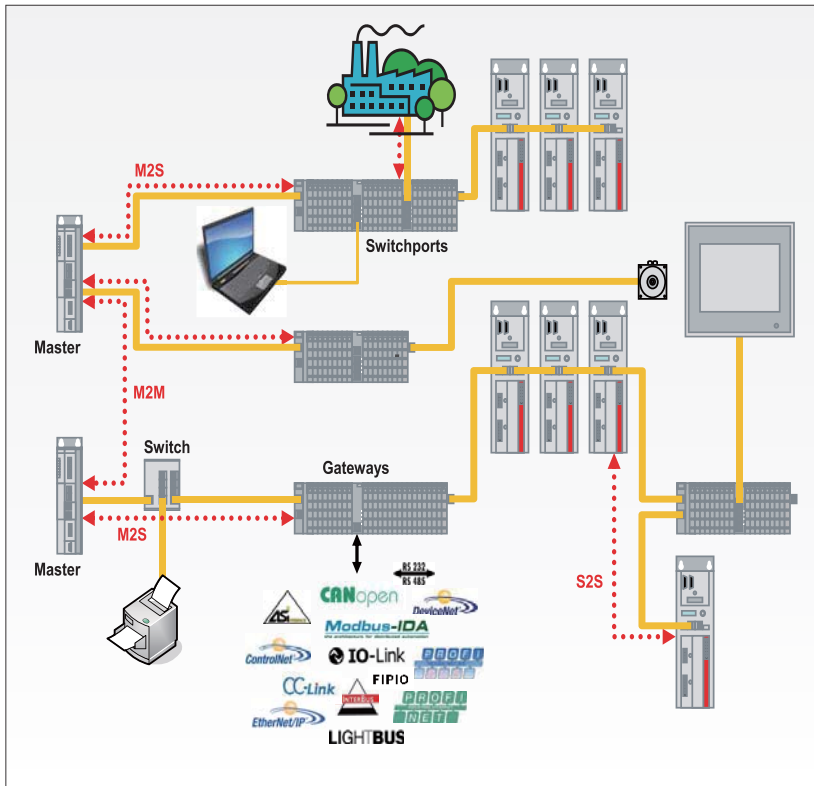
M2S

Switchports

Master

M2M

Switch

Gateways

Master

M2S

S2S

RS 232
RS 485

CANopen

DeviceNet

Modbus-IDA

ControlNet

IO-Link

PROFI BUS

CC-Link

FIPIO

INTERBUS

PROFI NET

EtherNet/IP

LIGHTBUS